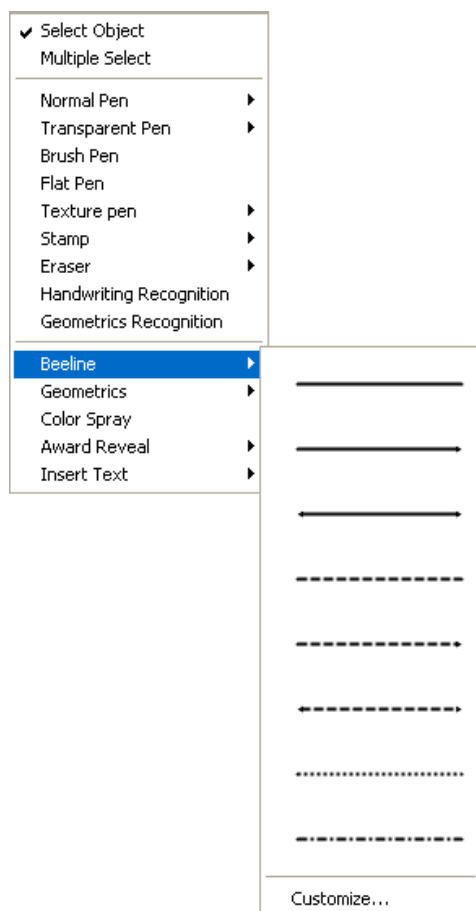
Select Object
Multiple Select

Normal Pen
Transparent Pen
Brush Pen
Flat Pen
Texture pen
Stamp
Eraser
Handwriting Recognition
Geometrics Recognition

Beeline
Geometrics
Color Spray
Award Reveal
Insert Text

Customize...